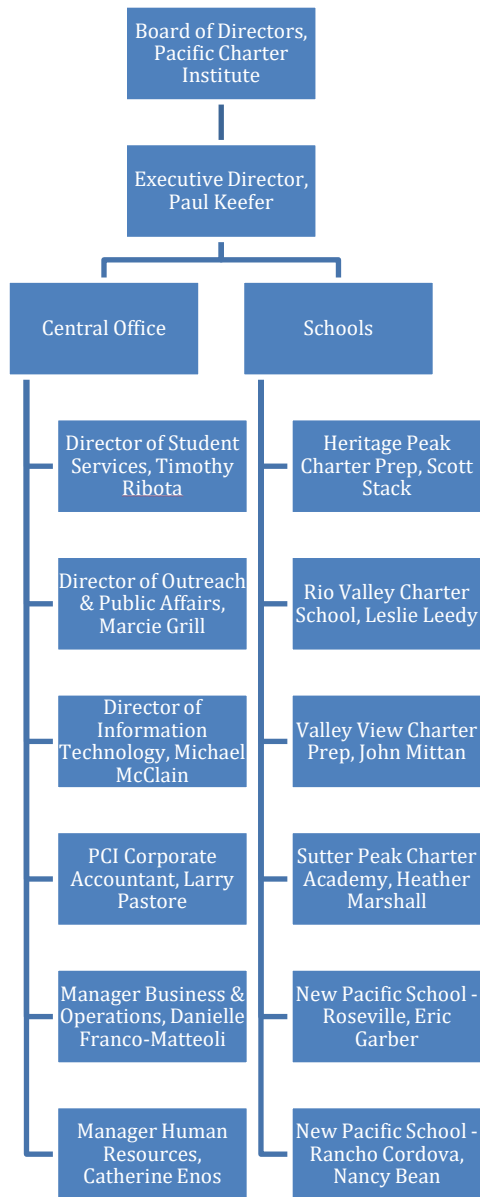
Board of Directors, Pacific Charter Institute

Executive Director, Paul Keefer

Central Office

Director of Student Services, Timothy Ribota

Director of Outreach & Public Affairs, Marcie Grill

Director of Information Technology, Michael McClain

PCI Corporate Accountant, Larry Pastore

Manager Business & Operations, Danielle Franco-Matteoli

Manager Human Resources, Catherine Enos

Schools

Heritage Peak Charter Prep, Scott Stack

Rio Valley Charter School, Leslie Leedy

Valley View Charter Prep, John Mittan

Sutter Peak Charter Academy, Heather Marshall

New Pacific School - Roseville, Eric Garber

New Pacific School - Rancho Cordova, Nancy Bean